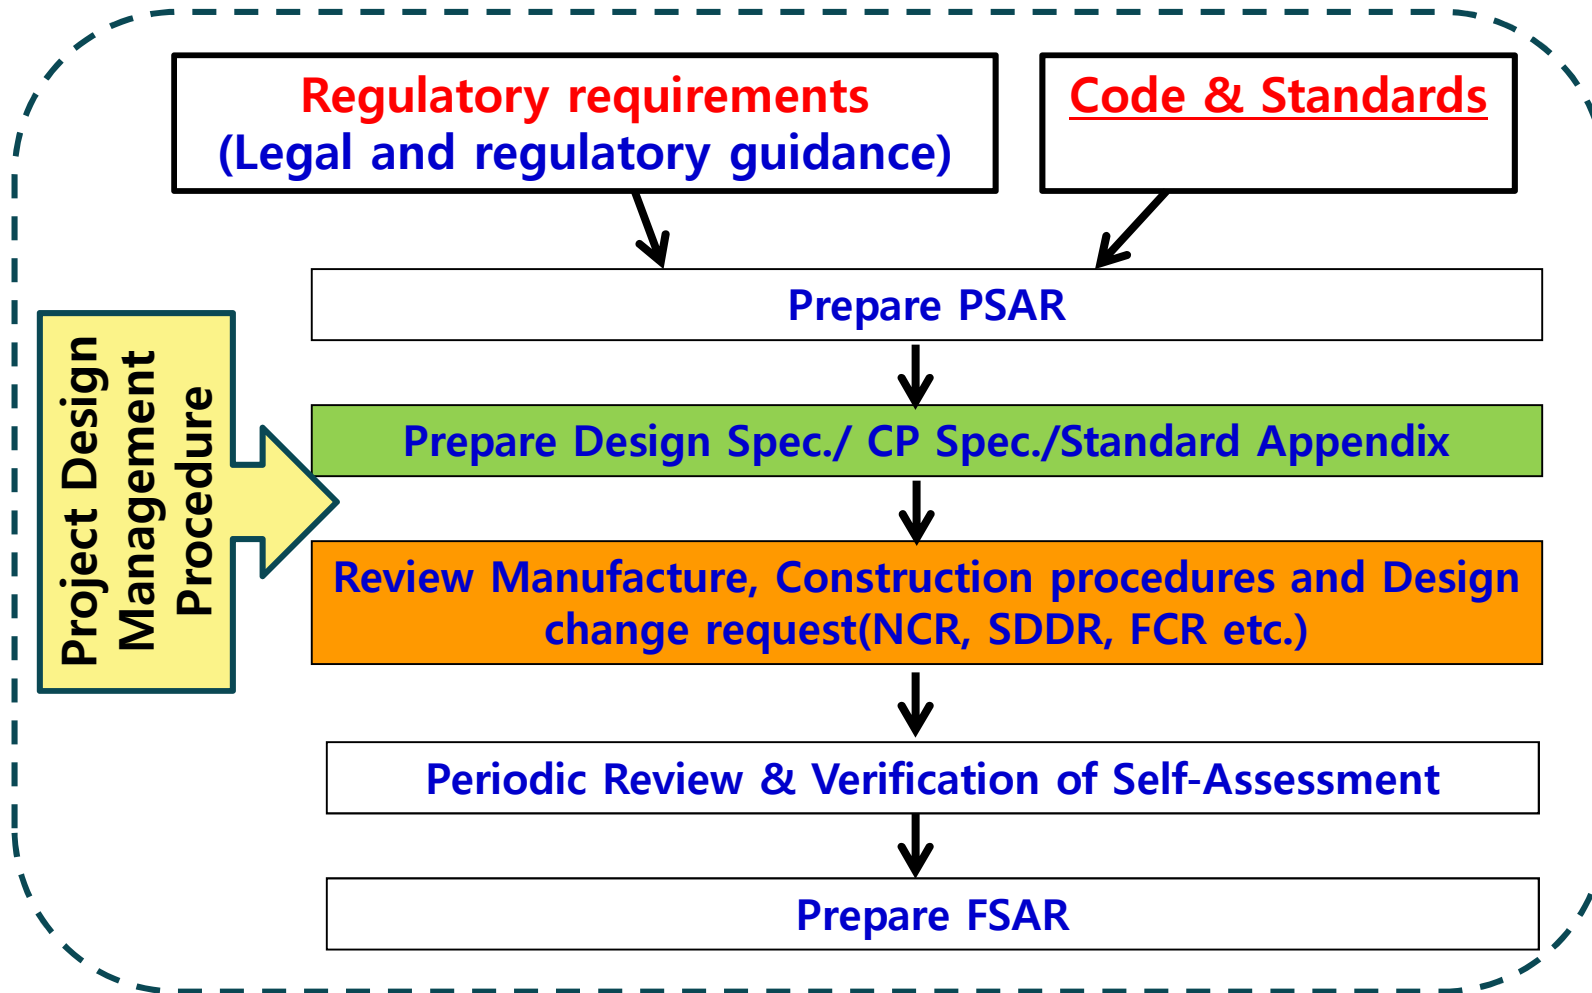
Regulatory requirements
(Legal and regulatory guidance)

Code & Standards

Project Design Management Procedure

Prepare PSAR

Prepare Design Spec./ CP Spec./Standard Appendix

Review Manufacture, Construction procedures and Design change request(NCR, SDDR, FCR etc.)

Periodic Review & Verification of Self-Assessment

Prepare FSAR